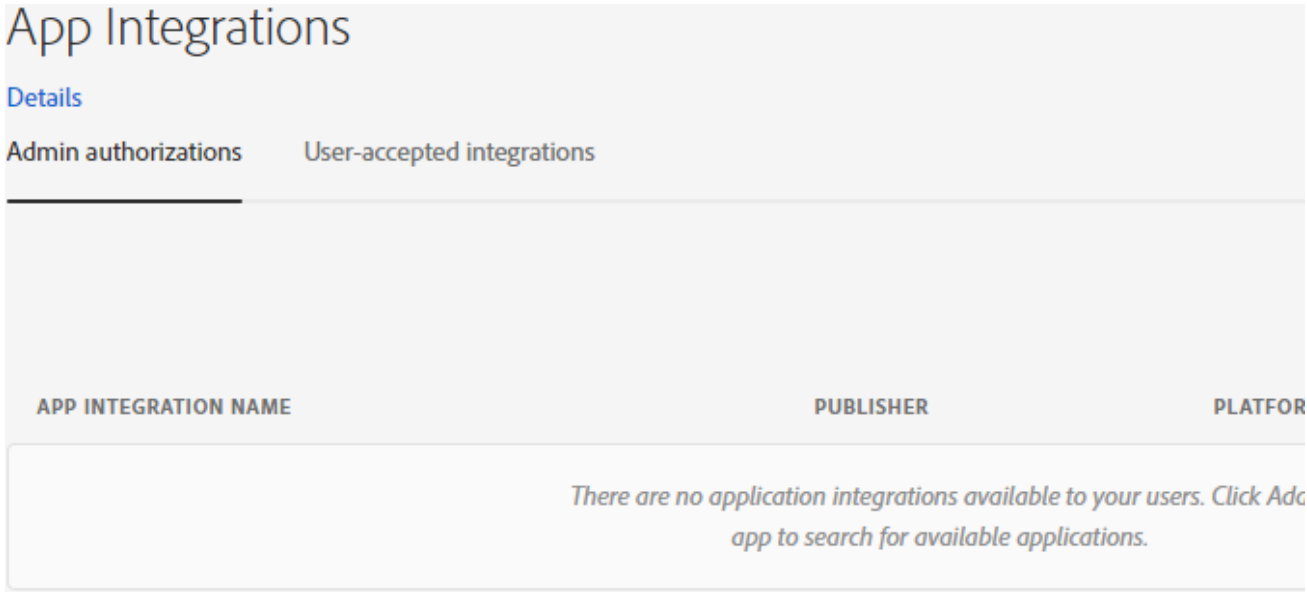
App Integrations

Details

Admin authorizations User-accepted integrations

| APP INTEGRATION NAME | PUBLISHER | PLATFOR |
|---|---|---|
| There are no application integrations available to your users. Click Ad app to search for available applications. | | |